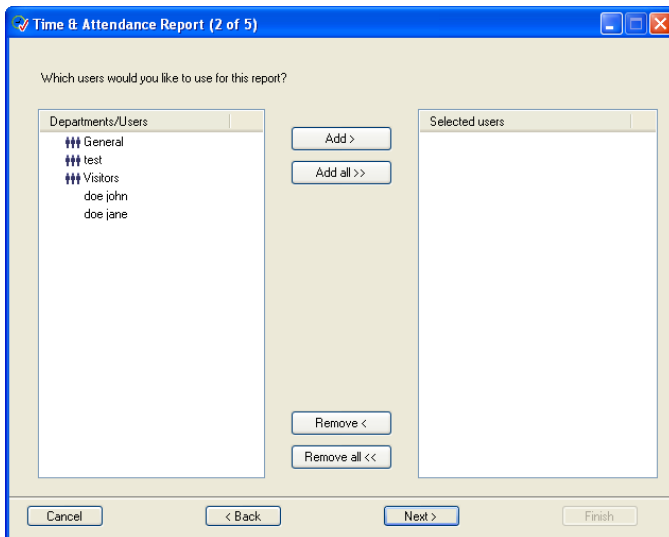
Time & Attendance Report (2 of 5)

Which users would you like to use for this report?

| Departments/Users |
|---|
| General |
| test |
| Visitors |
| doe john |
| doe jane |

Add >

Add all >>

Remove <

Remove all <<

| Selected users |
|---|

Cancel

< Back

Next >

Finish